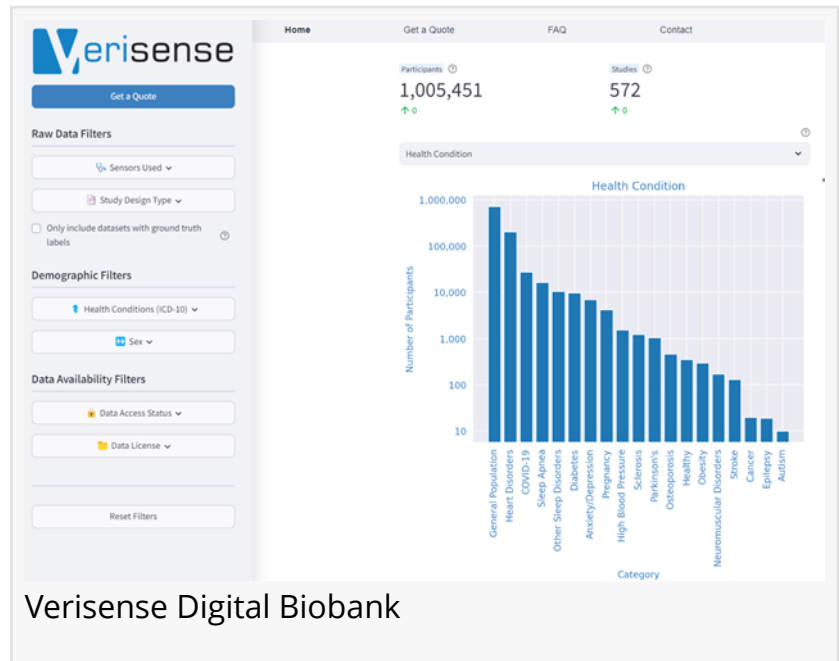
Verisense

Get a Quote

Raw Data Filters

Sensors Used

Study Design Type

Only include datasets with ground truth labels

Demographic Filters

Health Conditions (ICD-10)

Sex

Data Availability Filters

Data Access Status

Data License

Reset Filters

Home Get a Quote FAQ Contact

Participants
1,005,451
↑ 0

Studies
572
↑ 0

Health Condition

Health Condition

1,000,000
100,000
10,000
1,000
100
10

Number of Participants

General Population
Heart Disorders
COVID-19
Sleep Apnea
Other Sleep Disorders
Diabetes
Anxiety/Depression
Pregnancy
High Blood Pressure
Sclerosis
Parkinson's
Osteoporosis
Healthy
Obesity
Neuromuscular Disorders
Stroke
Cancer
Epilepsy
Autism

Category

Verisense Digital Biobank